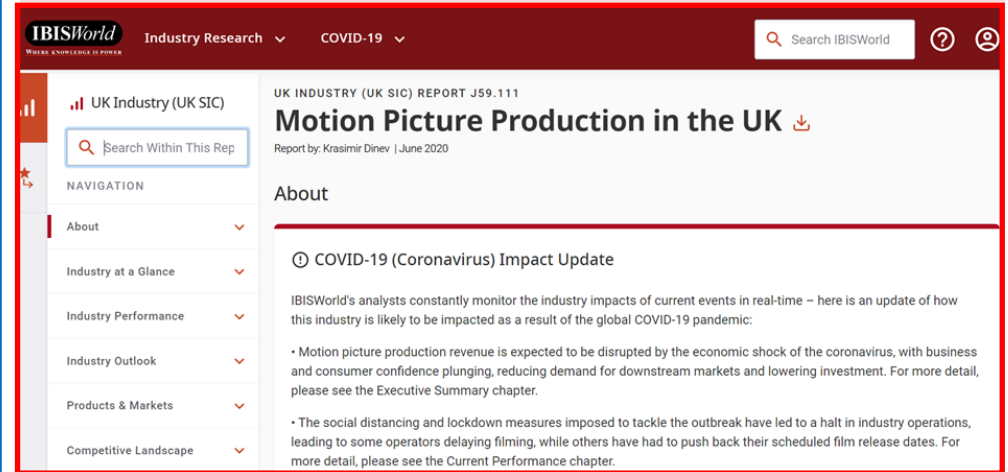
IBISWorld
WHERE KNOWLEDGE IS POWER

Industry Research

COVID-19

Search IBISWorld

UK Industry (UK SIC)

Search Within This Rep

NAVIGATION

About

Industry at a Glance

Industry Performance

Industry Outlook

Products & Markets

Competitive Landscape

UK INDUSTRY (UK SIC) REPORT J59.111

Motion Picture Production in the UK

Report by: Krasimir Dinev | June 2020

About

COVID-19 (Coronavirus) Impact Update

IBISWorld's analysts constantly monitor the industry impacts of current events in real-time – here is an update of how this industry is likely to be impacted as a result of the global COVID-19 pandemic:

• Motion picture production revenue is expected to be disrupted by the economic shock of the coronavirus, with business and consumer confidence plunging, reducing demand for downstream markets and lowering investment. For more detail, please see the Executive Summary chapter.

• The social distancing and lockdown measures imposed to tackle the outbreak have led to a halt in industry operations, leading to some operators delaying filming, while others have had to push back their scheduled film release dates. For more detail, please see the Current Performance chapter.